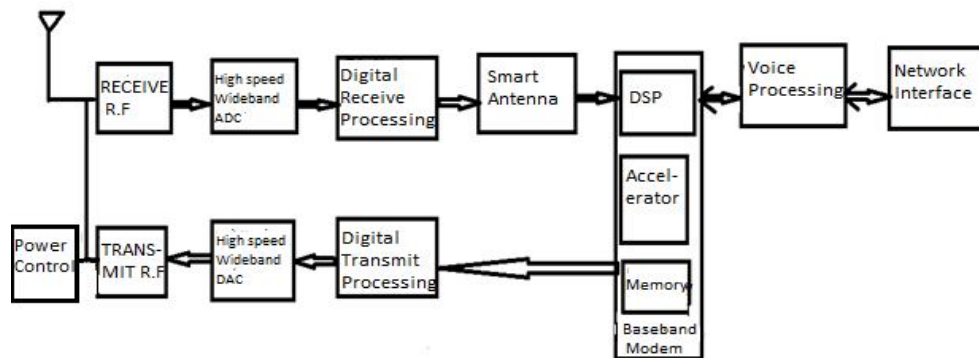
RECEIVE R.F

High speed Wideband ADC

Digital Receive Processing

Smart Antenna

DSP

Voice Processing

Network Interface

Accel-erator

Power Control

TRANS-MIT R.F

High speed Wideband DAC

Digital Transmit Processing

Memory

Baseband Modem